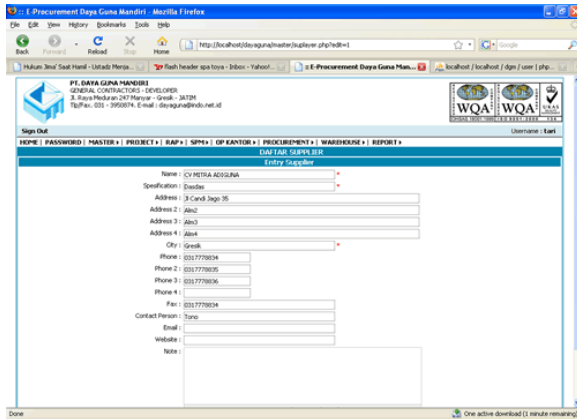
:: E-Procurement Daya Guna Mandiri - Mozilla Firefox

File Edit View History Bookmarks Tools Help

Back Forward Reload Stop Home http://localhost/dayaguna/master/supplyer.php?edit=1 Google

Hukum Jima' Saat Hamil - Ustadz Menja... flash header spa toya - Inbox - Yahoo!... :: E-Procurement Daya Guna Man... localhost / localhost / dgm / user | php...

PT. DAYA GUNA MANDIRI
GENERAL CONTRACTORS - DEVELOPER
Jl. Raya Meduran 247 Manyar - Gresik - JATIM
Tlp/Fax. 031 - 3950874. E-mail : dayaguna@indo.net.id

WQA WQA

Sign Out Username : tari

HOME | PASSWORD | MASTER ▸ | PROJECT ▸ | RAP ▸ | SPM ▸ | OP KANTOR ▸ | PROCUREMENT ▸ | WAREHOUSE ▸ | REPORT ▸

DAFTAR SUPPLIER
Entry Supplier

Name : CV MITRA ADIGUNA *
Spesification : Dasdas *
Address : Jl Candi Jago 35
Address 2 : Alm2
Address 3 : Alm3
Address 4 : Alm4
City : Gresik *
Phone : 0317778834
Phone 2 : 0317778835
Phone 3 : 0317778836
Phone 4 :
Fax : 0317778834
Contact Person : Tono
Email :
Website :
Note :

Done One active download (1 minute remaining)